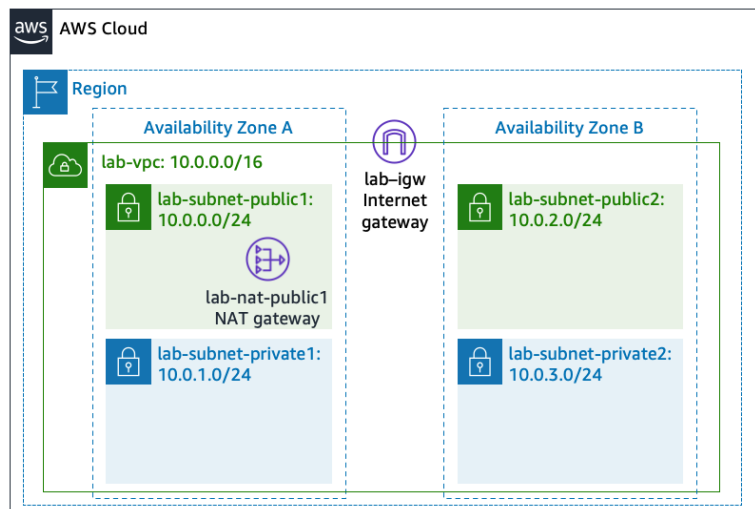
aws AWS Cloud

Region

Availability Zone A

Availability Zone B

lab-vpc: 10.0.0.0/16

lab–igw
Internet
gateway

lab-subnet-public1:
10.0.0.0/24

lab-nat-public1
NAT gateway

lab-subnet-public2:
10.0.2.0/24

lab-subnet-private1:
10.0.1.0/24

lab-subnet-private2:
10.0.3.0/24